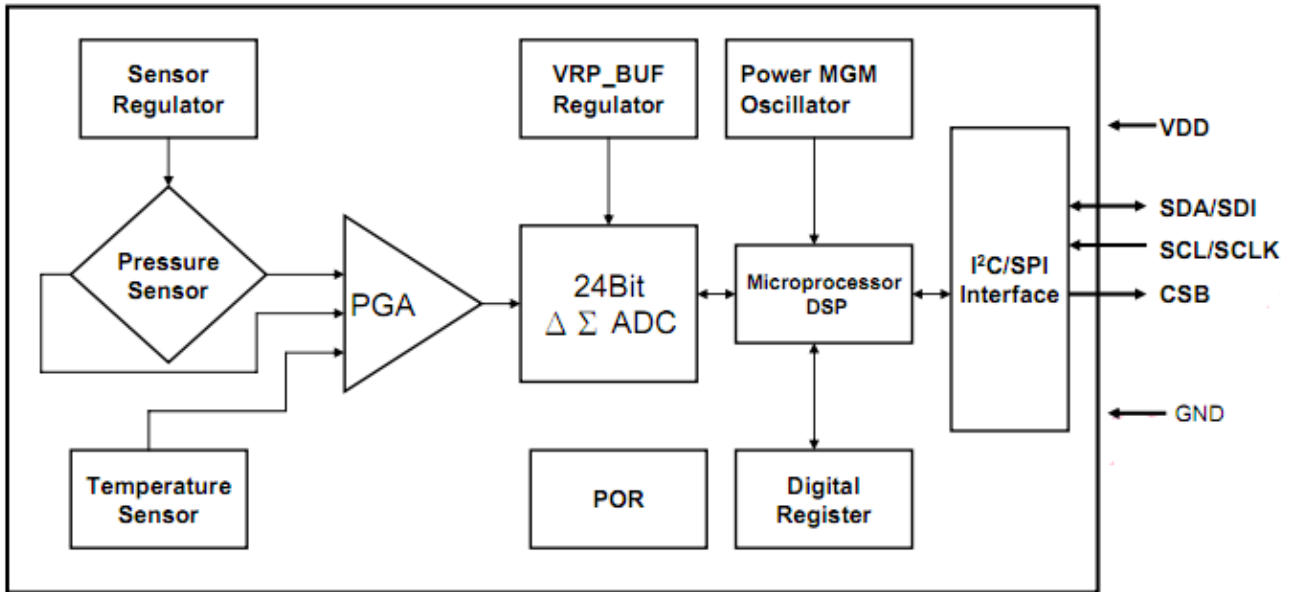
Sensor Regulator

VRP_BUF Regulator

Power MGM Oscillator

VDD

Pressure Sensor

PGA

24Bit
$\Delta$ $\Sigma$ ADC

Microprocessor DSP

$I^2C$/SPI Interface

SDA/SDI

SCL/SCLK

CSB

GND

Temperature Sensor

POR

Digital Register